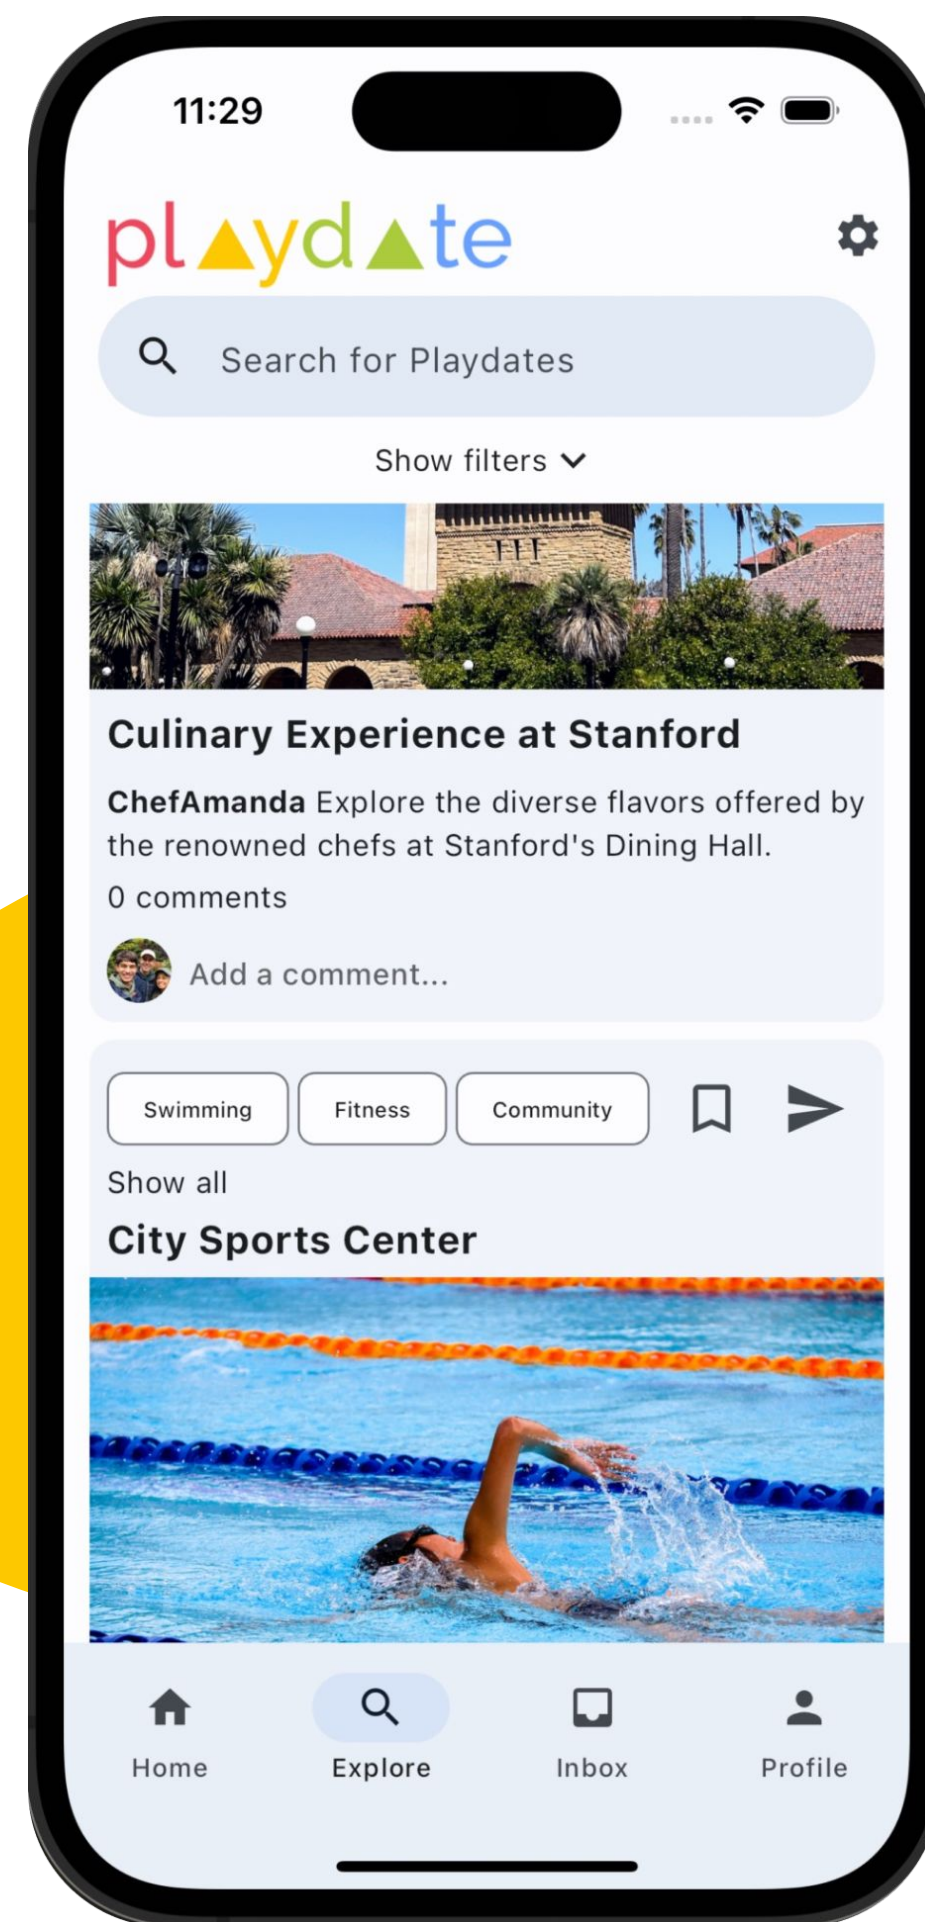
11:29

playdate

Search for Playdates

Show filters

Culinary Experience at Stanford

**ChefAmanda** Explore the diverse flavors offered by the renowned chefs at Stanford's Dining Hall.

0 comments

Add a comment...

Swimming

Fitness

Community

Show all

City Sports Center

Home

Explore

Inbox

Profile